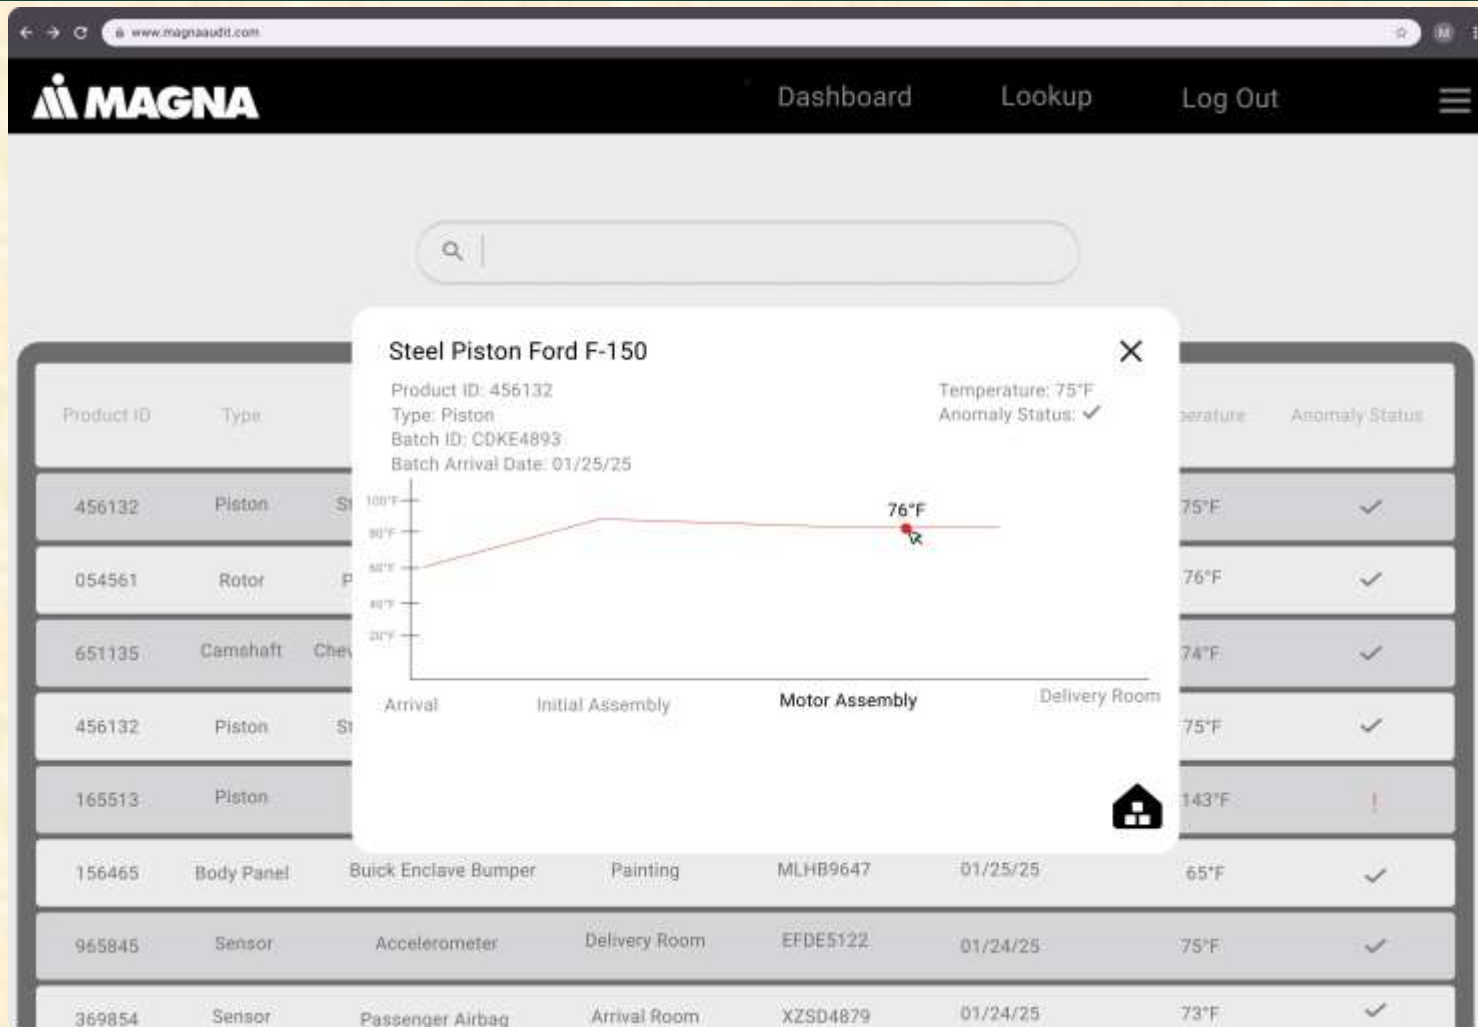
www.magnaaudit.com

MAGNA

Dashboard Lookup Log Out

Steel Piston Ford F-150

Product ID: 456132
Type: Piston
Batch ID: CDKE4893
Batch Arrival Date: 01/25/25

Temperature: 75°F
Anomaly Status: ✓

100°F
80°F
60°F
40°F
20°F

76°F

Arrival
Initial Assembly
Motor Assembly
Delivery Room

| Product ID | Type | | | | | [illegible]erature | Anomaly Status |
|---|---|---|---|---|---|---|---|
| 456132 | Piston | St | | | | 75°F | ✓ |
| 054561 | Rotor | P | | | | 76°F | ✓ |
| 651135 | Camshaft | Che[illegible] | | | | 74°F | ✓ |
| 456132 | Piston | St | | | | 75°F | ✓ |
| 165513 | Piston | | | | | 143°F | ! |
| 156465 | Body Panel | Buick Enclave Bumper | Painting | MLHB9647 | 01/25/25 | 65°F | ✓ |
| 965845 | Sensor | Accelerometer | Delivery Room | EFDE5122 | 01/24/25 | 75°F | ✓ |
| 369854 | Sensor | Passenger Airbag | Arrival Room | XZSD4879 | 01/24/25 | 73°F | ✓ |